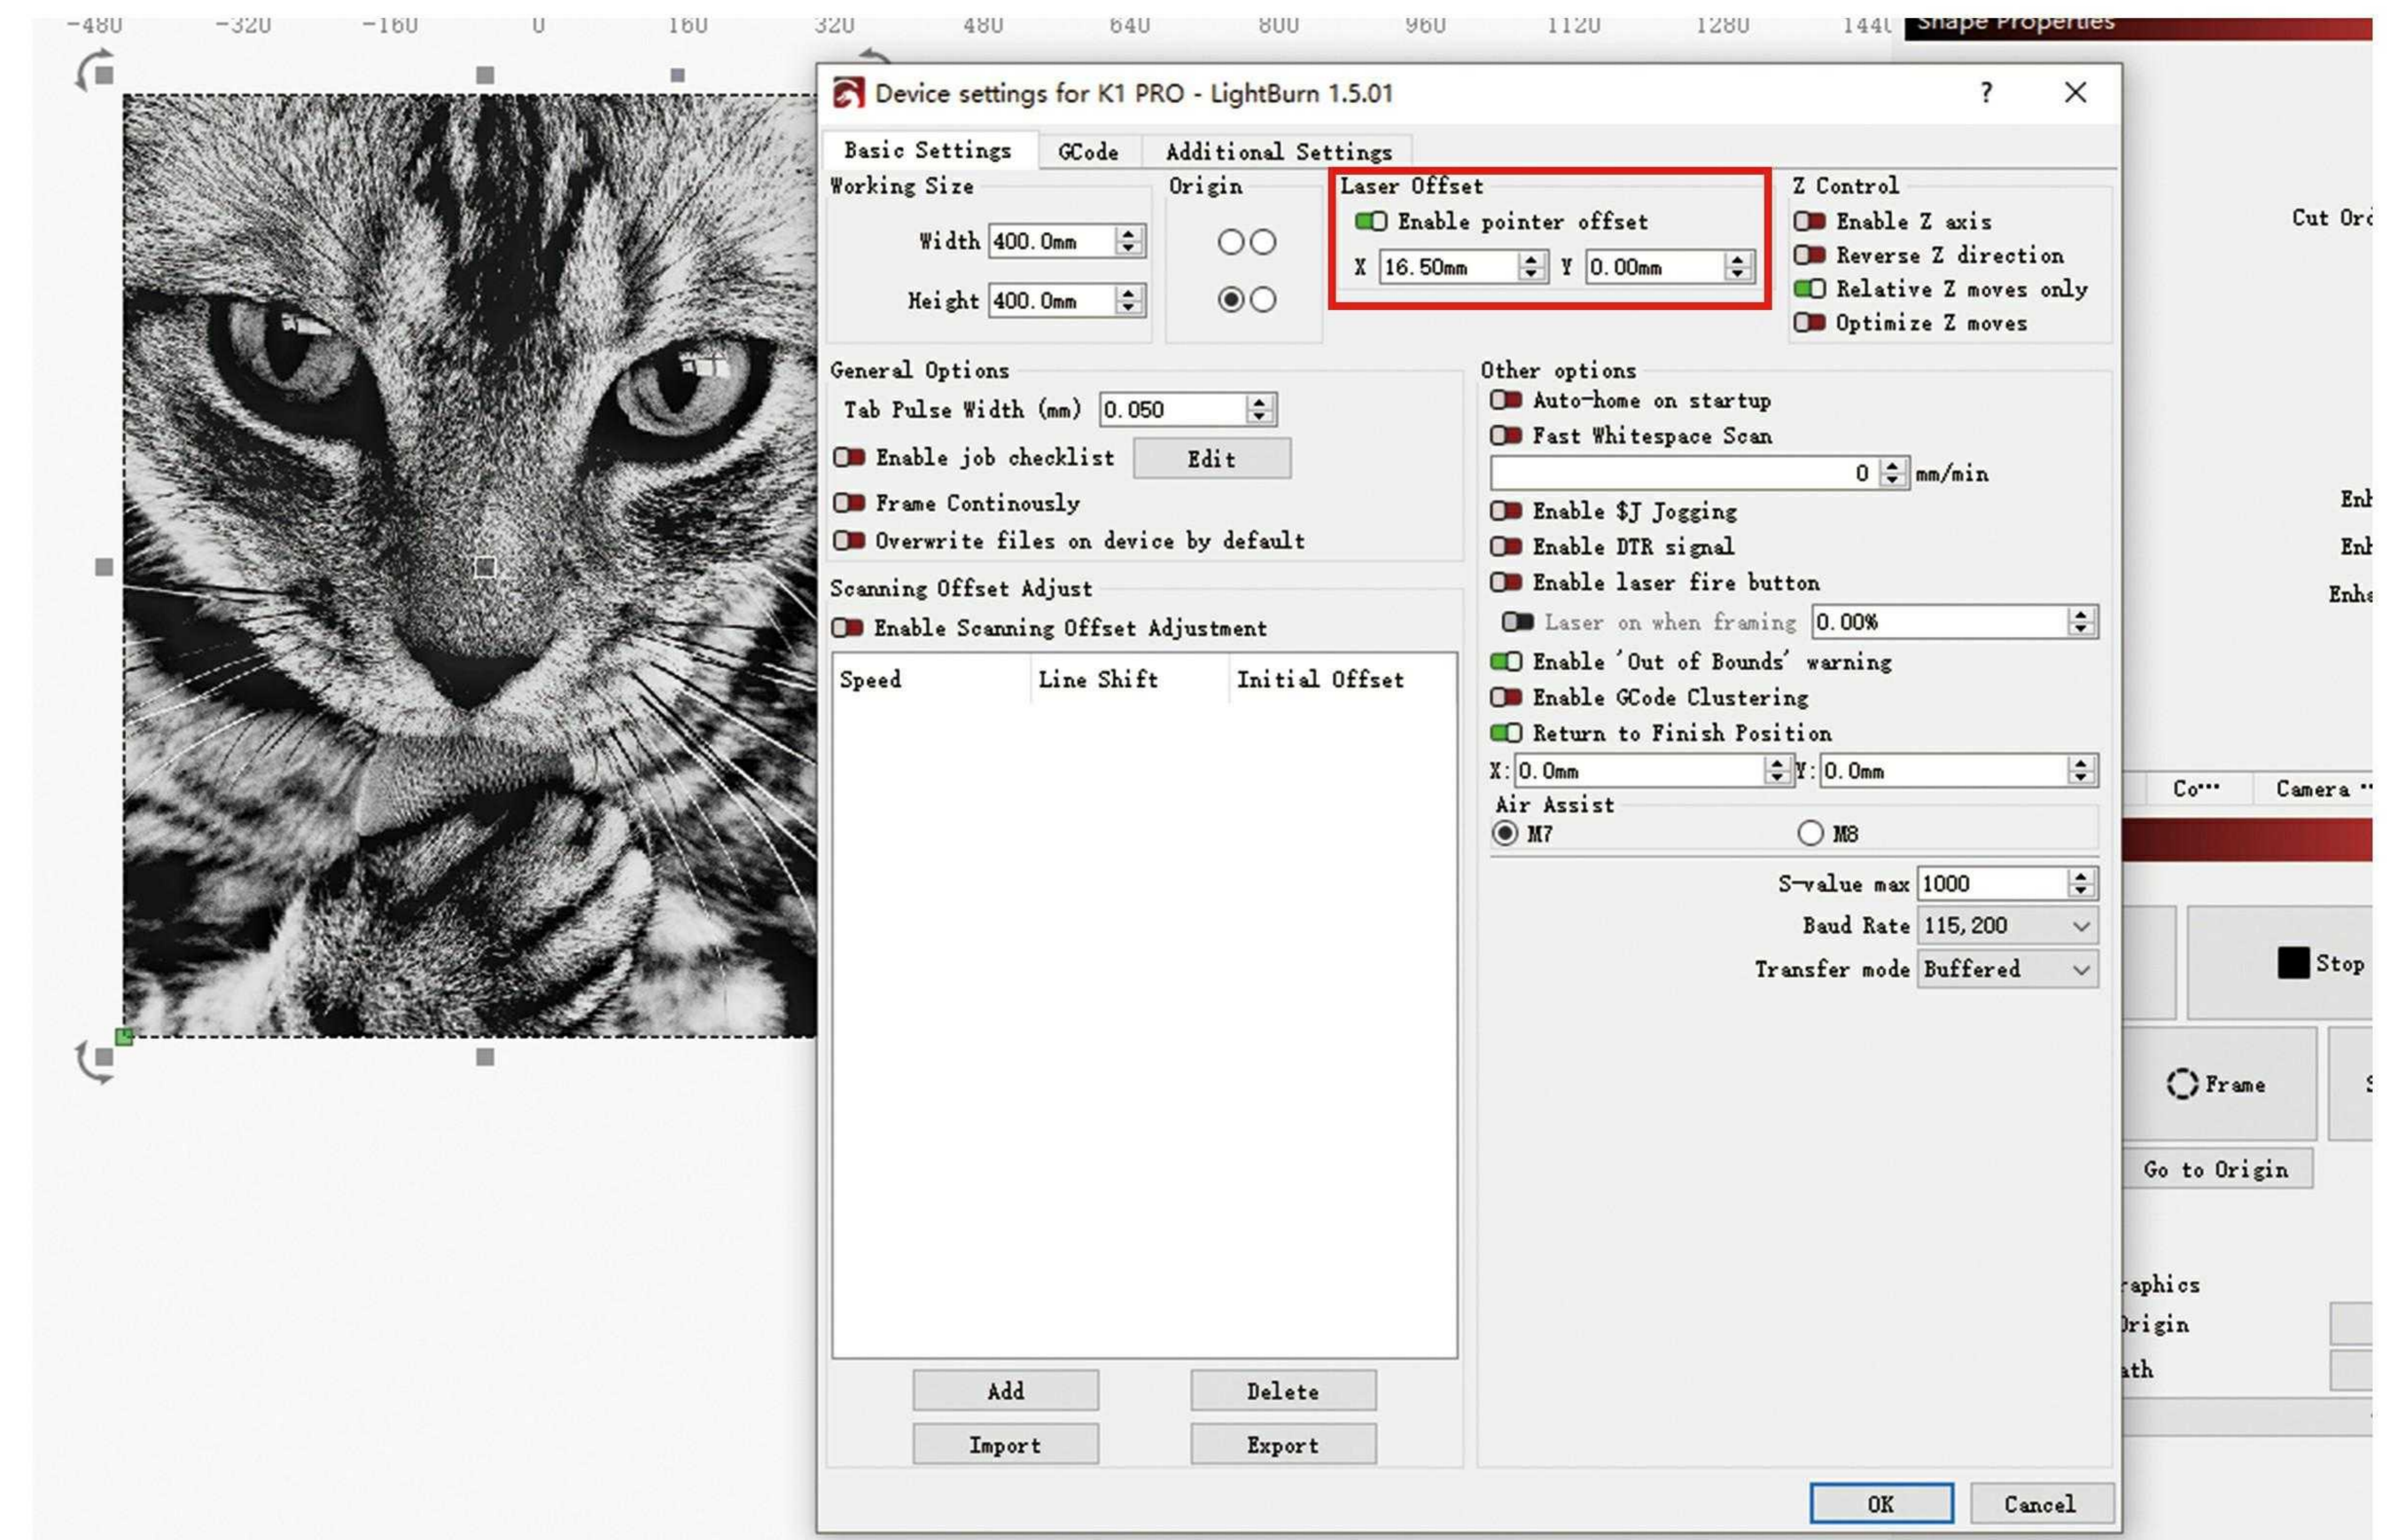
-480 -320 -160 0 160 320 480 640 800 960 1120 1280 1440

Shape Properties

Device settings for K1 PRO - LightBurn 1.5.01

?

Basic Settings | GCode | Additional Settings

Working Size
Width 400.0mm
Height 400.0mm

Origin

Laser Offset
Enable pointer offset
X 16.50mm Y 0.00mm

Z Control
Enable Z axis
Reverse Z direction
Relative Z moves only
Optimize Z moves

Cut Ord

General Options
Tab Pulse Width (mm) 0.050
Enable job checklist Edit
Frame Continously
Overwrite files on device by default

Scanning Offset Adjust
Enable Scanning Offset Adjustment

| Speed | Line Shift | Initial Offset |
|---|---|---|

Add Delete
Import Export

Other options
Auto-home on startup
Fast Whitespace Scan
0 mm/min
Enable $J Jogging
Enable DTR signal
Enable laser fire button
Laser on when framing 0.00%
Enable 'Out of Bounds' warning
Enable GCode Clustering
Return to Finish Position
X: 0.0mm Y: 0.0mm
Air Assist
M7 M8

S-value max 1000
Baud Rate 115,200
Transfer mode Buffered

Enh
Enh
Enha

Co··· Camera ··

Stop

Frame

Go to Origin

raphics
Origin
ath

OK Cancel